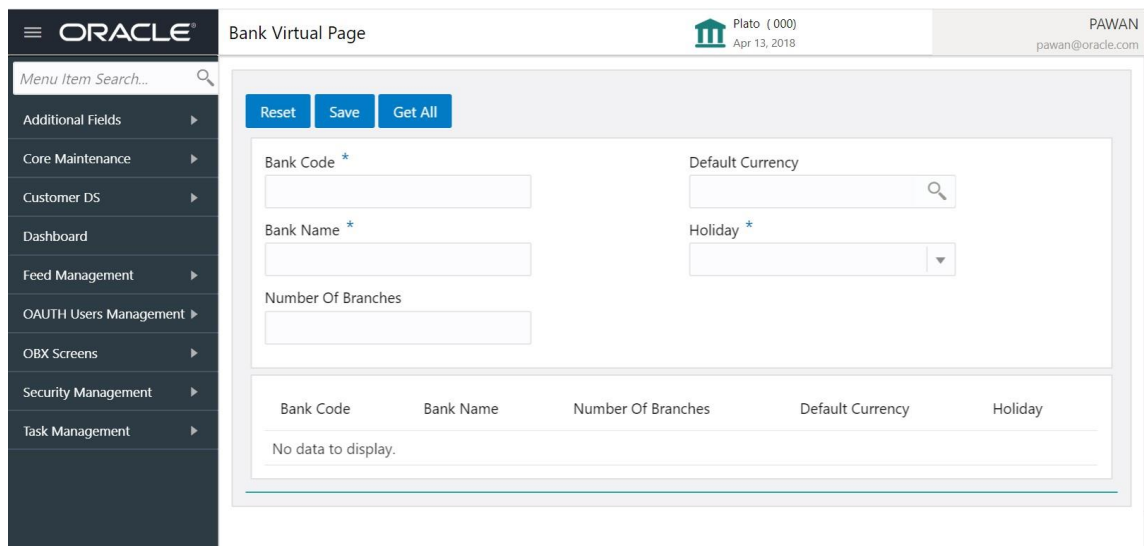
ORACLE

Bank Virtual Page

Plato (000)
Apr 13, 2018

PAWAN
pawan@oracle.com

Menu Item Search...

Additional Fields

Core Maintenance

Customer DS

Dashboard

Feed Management

OAUTH Users Management

OBX Screens

Security Management

Task Management

Reset Save Get All

Bank Code *

Default Currency

Bank Name *

Holiday *

Number Of Branches

| Bank Code | Bank Name | Number Of Branches | Default Currency | Holiday |
|---|---|---|---|---|
| No data to display. | | | | |